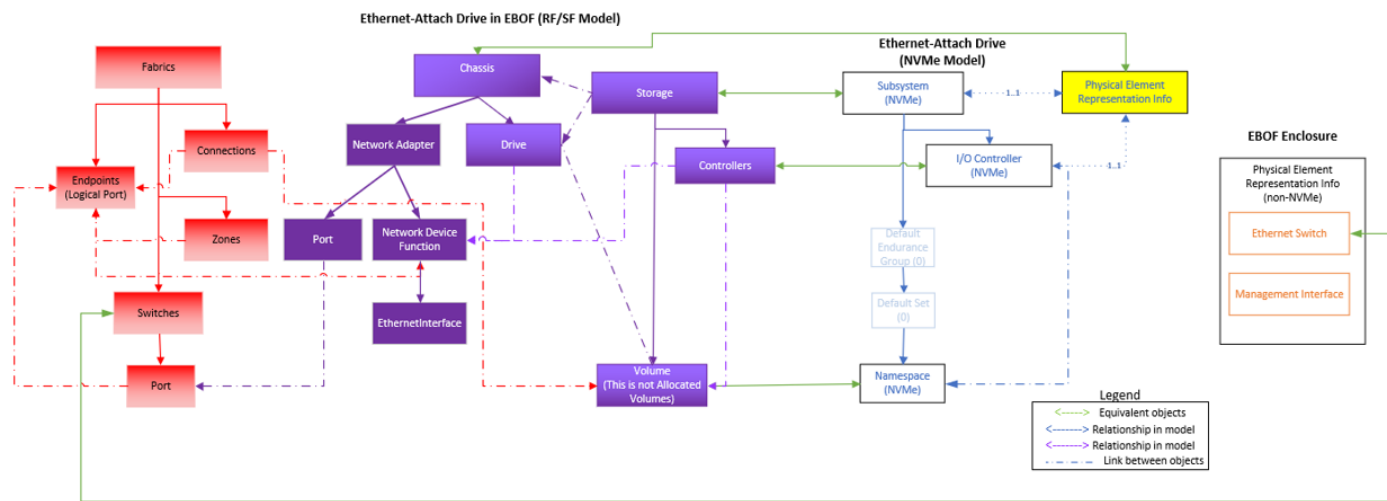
Ethernet-Attach Drive in EBOF (RF/SF Model)

Ethernet-Attach Drive
(NVMe Model)

Fabrics

Connections

Endpoints
(Logical Port)

Zones

Switches

Port

Chassis

Network Adapter

Drive

Port

Network Device Function

EthernetInterface

Storage

Controllers

Volume
(This is not Allocated Volumes)

Subsystem
(NVMe)

1..1

Physical Element Representation Info

I/O Controller
(NVMe)

1..1

Default Endurance Group (0)

Default Set (0)

Namespace
(NVMe)

EBOF Enclosure

Physical Element Representation Info
(non-NVMe)

Ethernet Switch

Management Interface

Legend

Equivalent objects

Relationship in model

Relationship in model

Link between objects